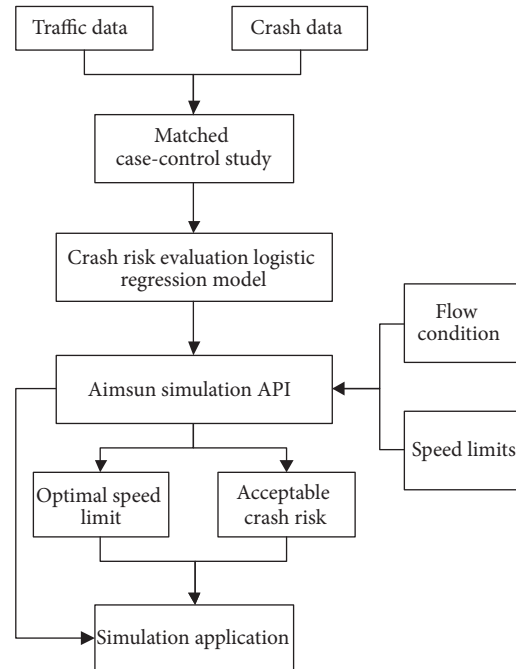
Traffic data

Crash data

Matched case-control study

Crash risk evaluation logistic regression model

Flow condition

Aimsun simulation API

Speed limits

Optimal speed limit

Acceptable crash risk

Simulation application